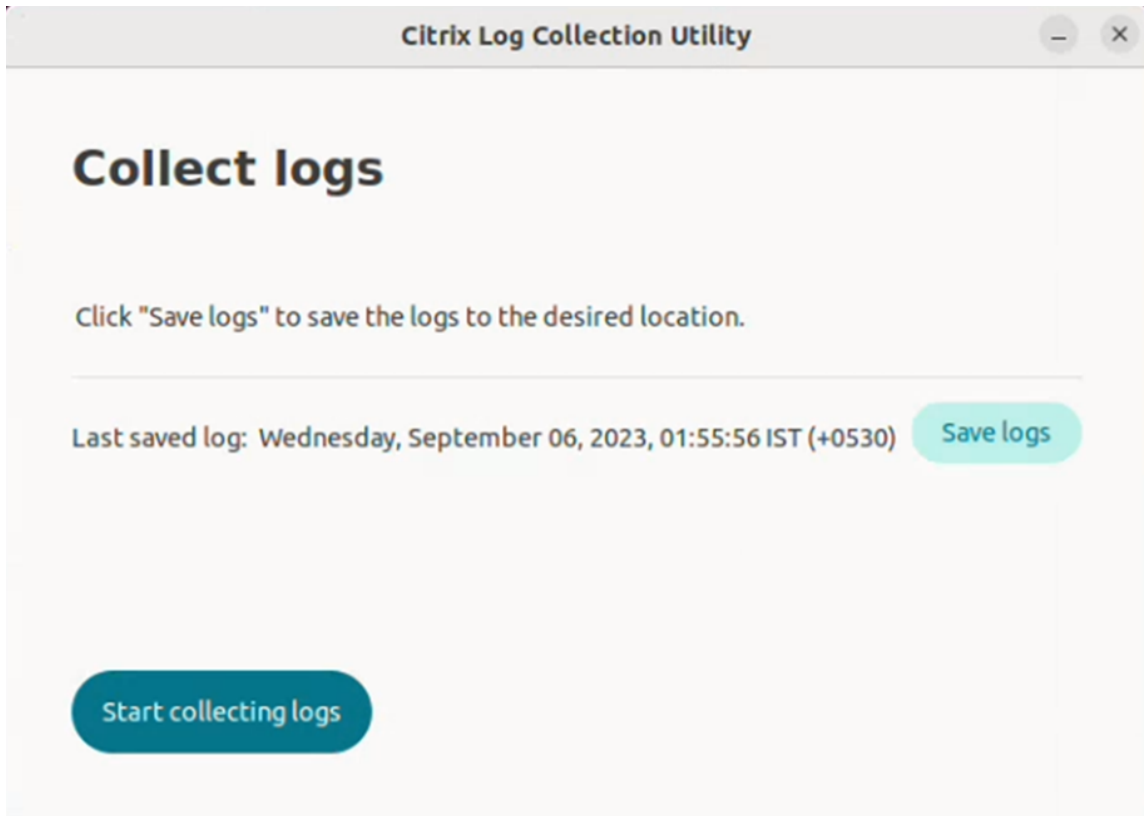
Citrix Log Collection Utility

–

×

Collect logs

Click "Save logs" to save the logs to the desired location.

Last saved log: Wednesday, September 06, 2023, 01:55:56 IST (+0530)

Save logs

Start collecting logs